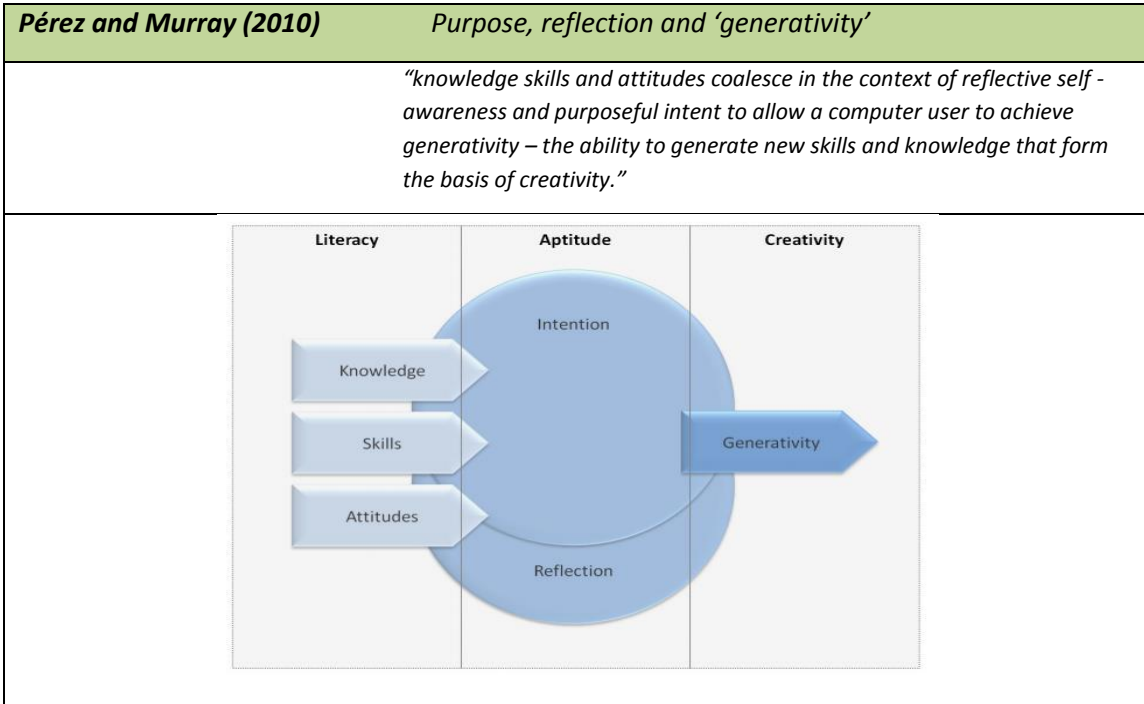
| Pérez and Murray (2010) | Purpose, reflection and 'generativity' |
|---|---|
| | "knowledge skills and attitudes coalesce in the context of reflective self - awareness and purposeful intent to allow a computer user to achieve generativity – the ability to generate new skills and knowledge that form the basis of creativity." |

Literacy

Aptitude

Creativity

Intention

Knowledge

Skills

Attitudes

Generativity

Reflection